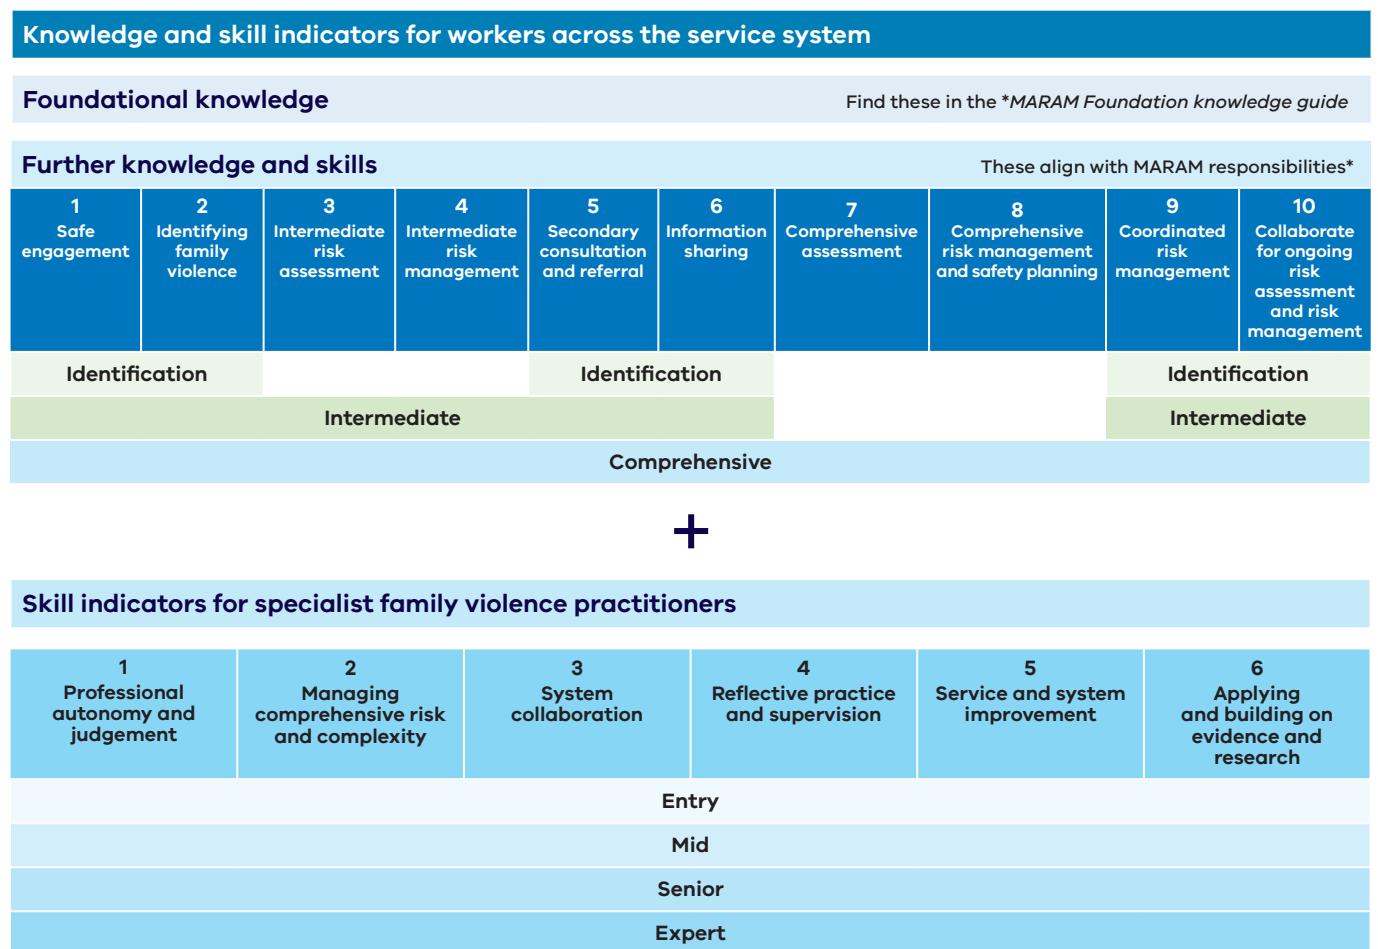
Knowledge and skill indicators for workers across the service system

Foundational knowledge

Find these in the *MARAM Foundation knowledge guide

Further knowledge and skills

These align with MARAM responsibilities*

| 1 Safe engagement | 2 Identifying family violence | 3 Intermediate risk assessment | 4 Intermediate risk management | 5 Secondary consultation and referral | 6 Information sharing | 7 Comprehensive assessment | 8 Comprehensive risk management and safety planning | 9 Coordinated risk management | 10 Collaborate for ongoing risk assessment and risk management |
|---|---|---|---|---|---|---|---|---|---|

Identification

Identification

Identification

Intermediate

Intermediate

Comprehensive

+

Skill indicators for specialist family violence practitioners

| 1 Professional autonomy and judgement | 2 Managing comprehensive risk and complexity | 3 System collaboration | 4 Reflective practice and supervision | 5 Service and system improvement | 6 Applying and building on evidence and research |
|---|---|---|---|---|---|

Entry

Mid

Senior

Expert